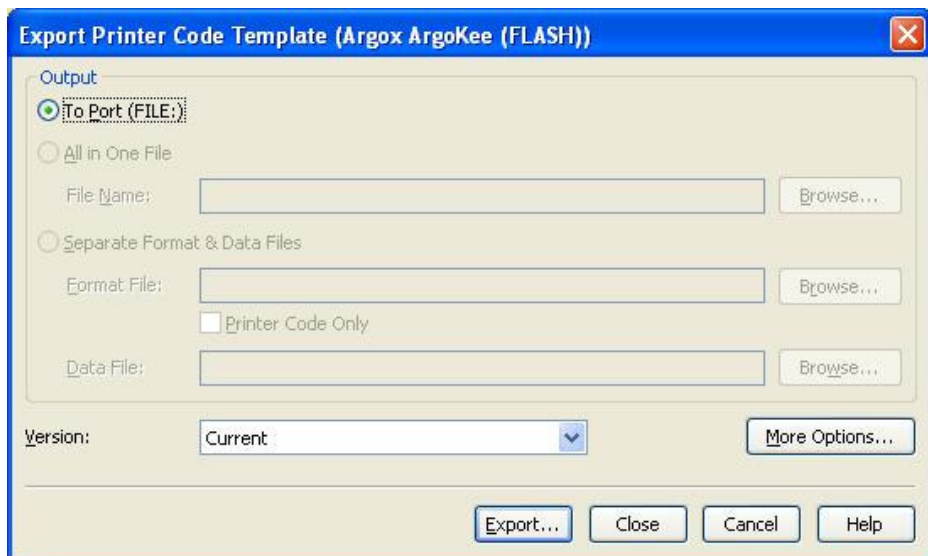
Export Printer Code Template (Argox ArgoKee (FLASH))

Output

To Port (FILE:)

All in One File

File Name:

Browse...

Separate Format & Data Files

Format File:

Browse...

Printer Code Only

Data File:

Browse...

Version:

Current

More Options...

Export...

Close

Cancel

Help